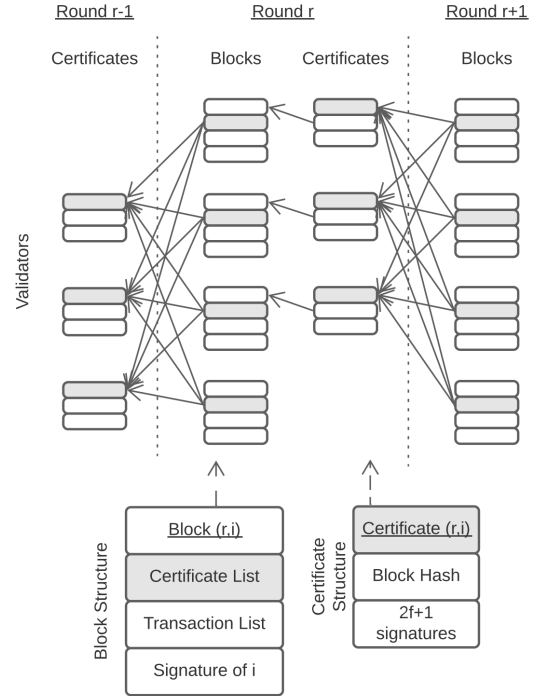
Round r-1

Round r

Round r+1

Certificates

Blocks

Certificates

Blocks

Validators

Block Structure

Block (r,i)

Certificate List

Transaction List

Signature of i

Certificate Structure

Certificate (r,i)

Block Hash

2f+1 signatures